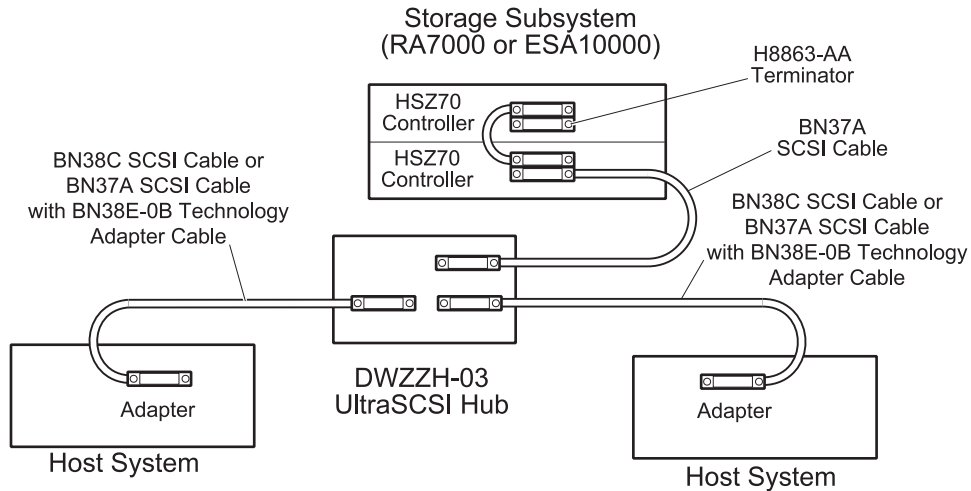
Storage Subsystem
(RA7000 or ESA10000)

H8863-AA
Terminator

HSZ70
Controller

HSZ70
Controller

BN37A
SCSI Cable

BN38C SCSI Cable or
BN37A SCSI Cable
with BN38E-0B Technology
Adapter Cable

BN38C SCSI Cable or
BN37A SCSI Cable
with BN38E-0B Technology
Adapter Cable

Adapter

Host System

DWZZH-03
UltraSCSI Hub

Adapter

Host System